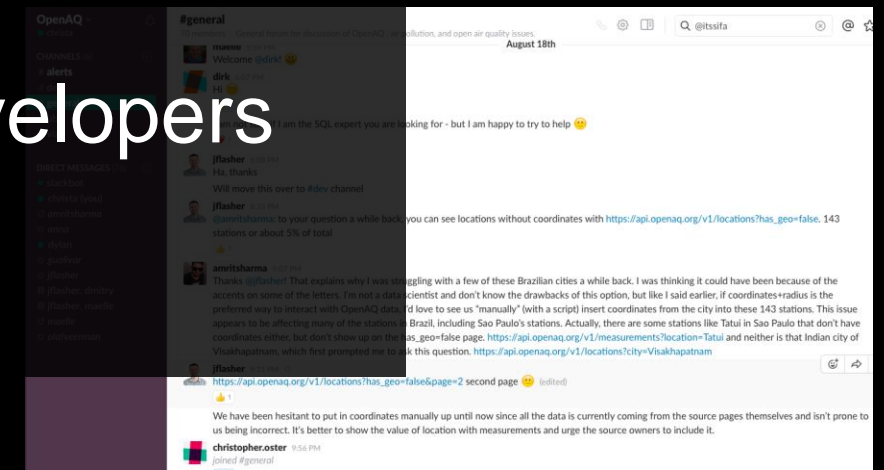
velopers

OpenAQ

CHANNELS

# alerts

DIRECT MESSAGES

slackbot

jflasher

jflasher, dmitry

jflasher, maelle

maelle

#general

August 18th

@itssifa

maelle

Welcome @dirk!

dirk

Hi

I am the SQL expert you are looking for - but I am happy to try to help

jflasher

Ha, thanks

Will move this over to #dev channel

jflasher

@amritsharma: to your question a while back, you can see locations without coordinates with https://api.openaq.org/v1/locations?has_geo=false. 143 stations or about 5% of total

amritsharma

Thanks @jflasher! That explains why I was struggling with a few of these Brazilian cities a while back. I was thinking it could have been because of the accents on some of the letters. I'm not a data scientist and don't know the drawbacks of this option, but like I said earlier, if coordinates+radius is the preferred way to interact with OpenAQ data, I'd love to see us "manually" (with a script) insert coordinates from the city into these 143 stations. This issue appears to be affecting many of the stations in Brazil, including Sao Paulo's stations. Actually, there are some stations like Tatui in Sao Paulo that don't have coordinates either, but don't show up on the has_geo=false page. https://api.openaq.org/v1/measurements?location=Tatui and neither is that Indian city of Visakhapatnam, which first prompted me to ask this question. https://api.openaq.org/v1/locations?city=Visakhapatnam

jflasher

https://api.openaq.org/v1/locations?has_geo=false&page=2 second page (edited)

1

We have been hesitant to put in coordinates manually up until now since all the data is currently coming from the source pages themselves and isn't prone to us being incorrect. It's better to show the value of location with measurements and urge the source owners to include it.

christopher.oster 9:56 PM

joined #general